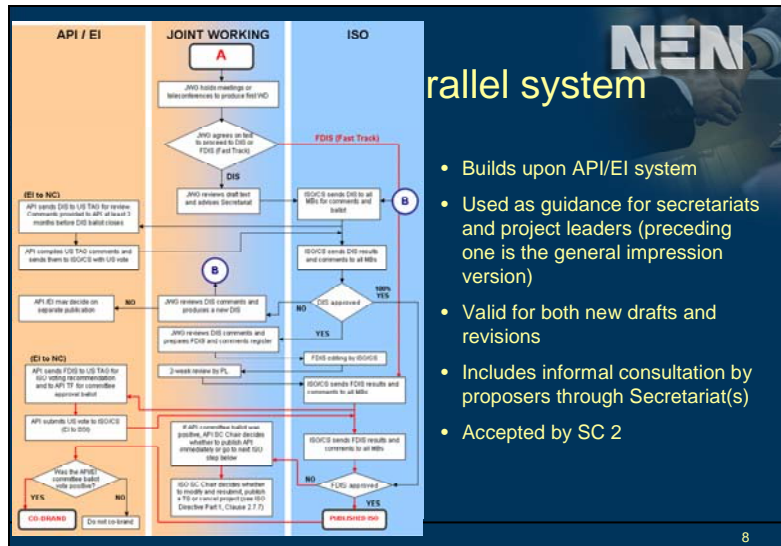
NEN

rallel system

- Builds upon API/EI system
- Used as guidance for secretariats and project leaders (preceding one is the general impression version)
- Valid for both new drafts and revisions
- Includes informal consultation by proposers through Secretariat(s)
- Accepted by SC 2

API / EI

JOINT WORKING

ISO

A

JWG holds meetings or teleconferences to produce first WD

JWG agrees on text to proceed to DIS or FDIS (Fast Track)

FDIS (Fast Track)

DIS

JWG reviews draft text and advises Secretariat

ISO/CS sends DIS to all MBs for comments and ballot

B

(EI to NC)

API sends DIS to US TAG for review. Comments provided to API at least 3 months before DIS ballot closes

API compiles US TAG comments and sends them to ISO/CS with US vote

ISO/CS sends DIS results and comments to all MBs

B

API /EI may decide on separate publication

NO

JWG reviews DIS comments and produces a new DIS

NO

DIS approved

100% YES

YES

JWG reviews DIS comments and prepares FDIS and comments register

FDIS editing by ISO/CS

(EI to NC)

API sends FDIS to US TAG for ISO voting recommendation and to API TF for committee approval ballot

2-week review by PL

ISO/CS sends FDIS results and comments to all MBs

API submits US vote to ISO/CS (CI to ISO)

If API committee ballot was positive, API SC Chair decides whether to publish API immediately or go to next ISO step below

ISO/CS sends FDIS results and comments to all MBs

Was the API/EI committee ballot vote positive?

YES

NO

ISO SC Chair decides whether to modify and resubmit, publish a TS or cancel project (see ISO Directive Part 1, Clause 2.7.7)

NO

FDIS approved

YES

CO-BRAND

Do not co-brand

PUBLISHED ISO

8